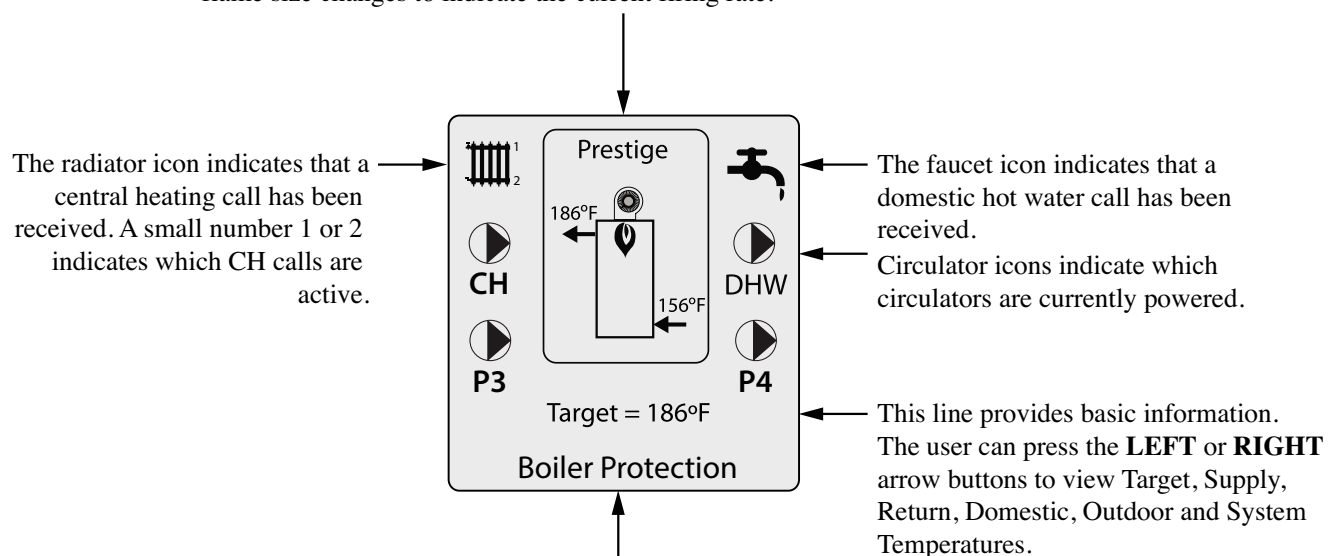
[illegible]

The radiator icon indicates that a central heating call has been received. A small number 1 or 2 indicates which CH calls are active.

1
2

Prestige

186ºF

156ºF

CH

DHW

P3

P4

Target = 186ºF

Boiler Protection

The faucet icon indicates that a domestic hot water call has been received.

Circulator icons indicate which circulators are currently powered.

This line provides basic information. The user can press the **LEFT** or **RIGHT** arrow buttons to view Target, Supply, Return, Domestic, Outdoor and System Temperatures.